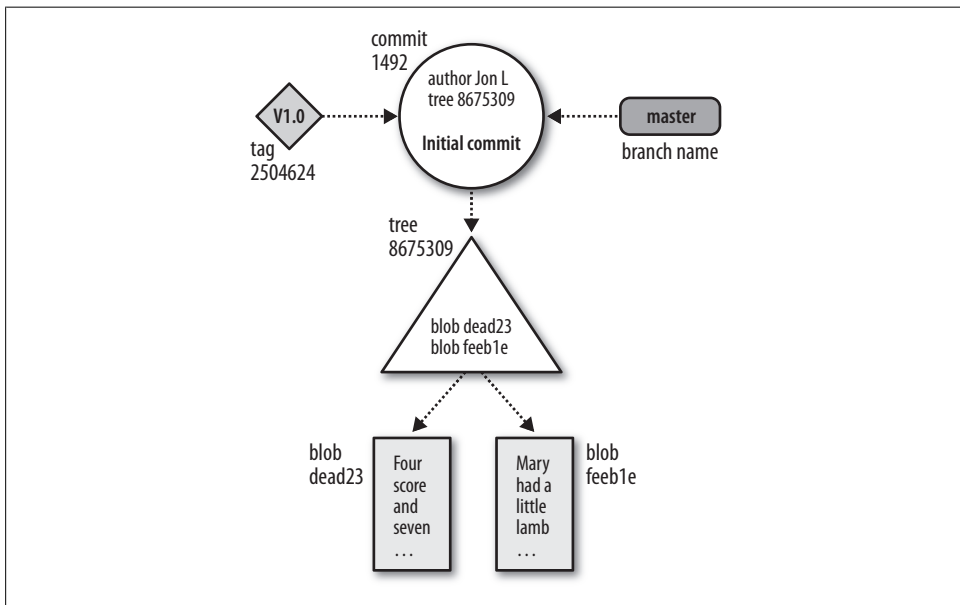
commit
1492

author Jon L
tree 8675309

Initial commit

V1.0

tag
2504624

master

branch name

tree
8675309

blob dead23
blob feeb1e

blob
dead23

Four
score
and
seven
...

Mary
had a
little
lamb
...

blob
feeb1e